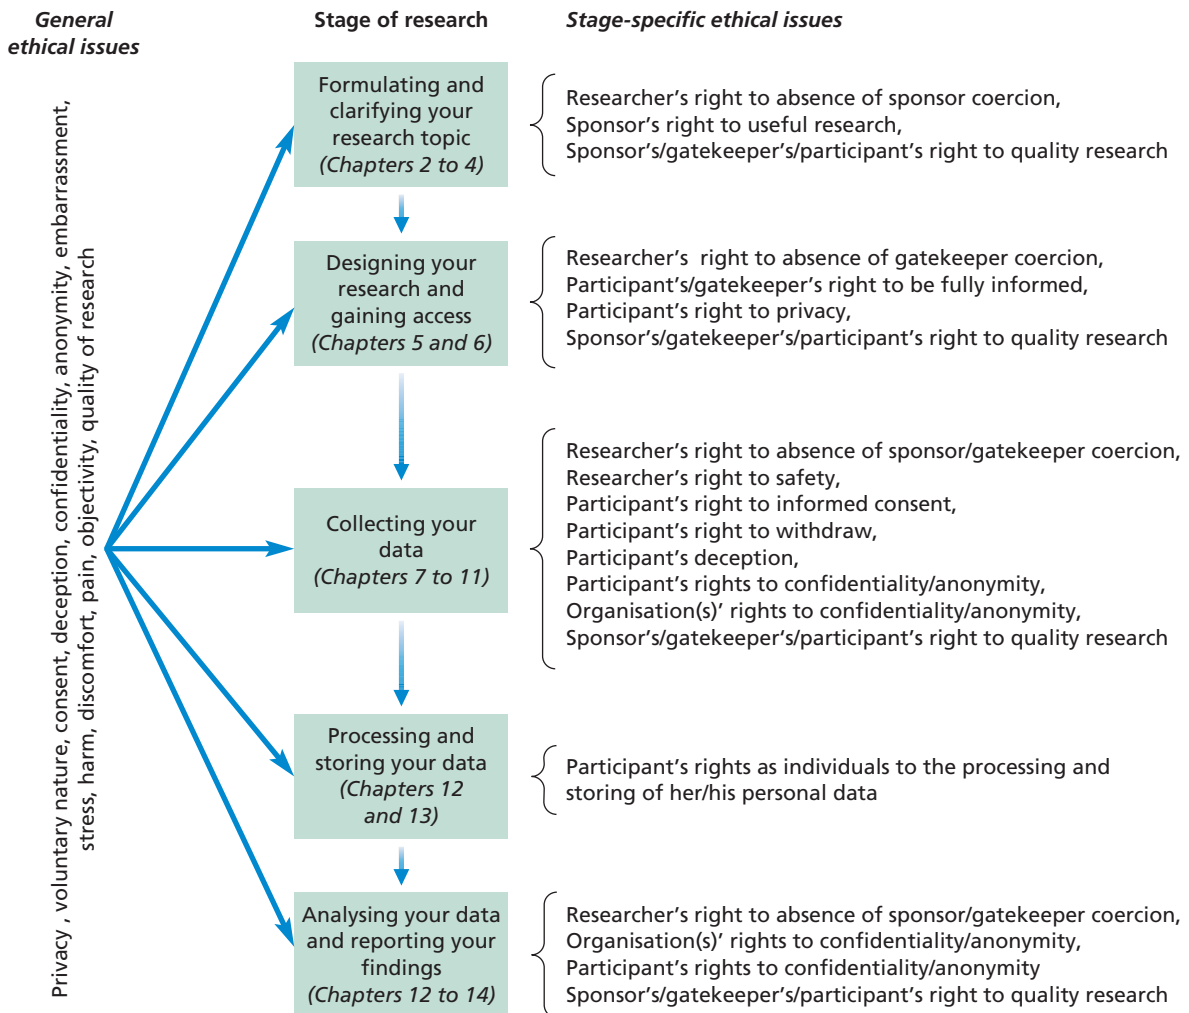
General ethical issues

Stage of research

Stage-specific ethical issues

Privacy , voluntary nature, consent, deception, confidentiality, anonymity, embarrassment, stress, harm, discomfort, pain, objectivity, quality of research

Formulating and clarifying your research topic (Chapters 2 to 4)

Researcher's right to absence of sponsor coercion,
Sponsor's right to useful research,
Sponsor's/gatekeeper's/participant's right to quality research

Designing your research and gaining access (Chapters 5 and 6)

Researcher's right to absence of gatekeeper coercion,
Participant's/gatekeeper's right to be fully informed,
Participant's right to privacy,
Sponsor's/gatekeeper's/participant's right to quality research

Collecting your data (Chapters 7 to 11)

Researcher's right to absence of sponsor/gatekeeper coercion,
Researcher's right to safety,
Participant's right to informed consent,
Participant's right to withdraw,
Participant's deception,
Participant's rights to confidentiality/anonymity,
Organisation(s)' rights to confidentiality/anonymity,
Sponsor's/gatekeeper's/participant's right to quality research

Processing and storing your data (Chapters 12 and 13)

Participant's rights as individuals to the processing and storing of her/his personal data

Analysing your data and reporting your findings (Chapters 12 to 14)

Researcher's right to absence of sponsor/gatekeeper coercion,
Organisation(s)' rights to confidentiality/anonymity,
Participant's rights to confidentiality/anonymity
Sponsor's/gatekeeper's/participant's right to quality research